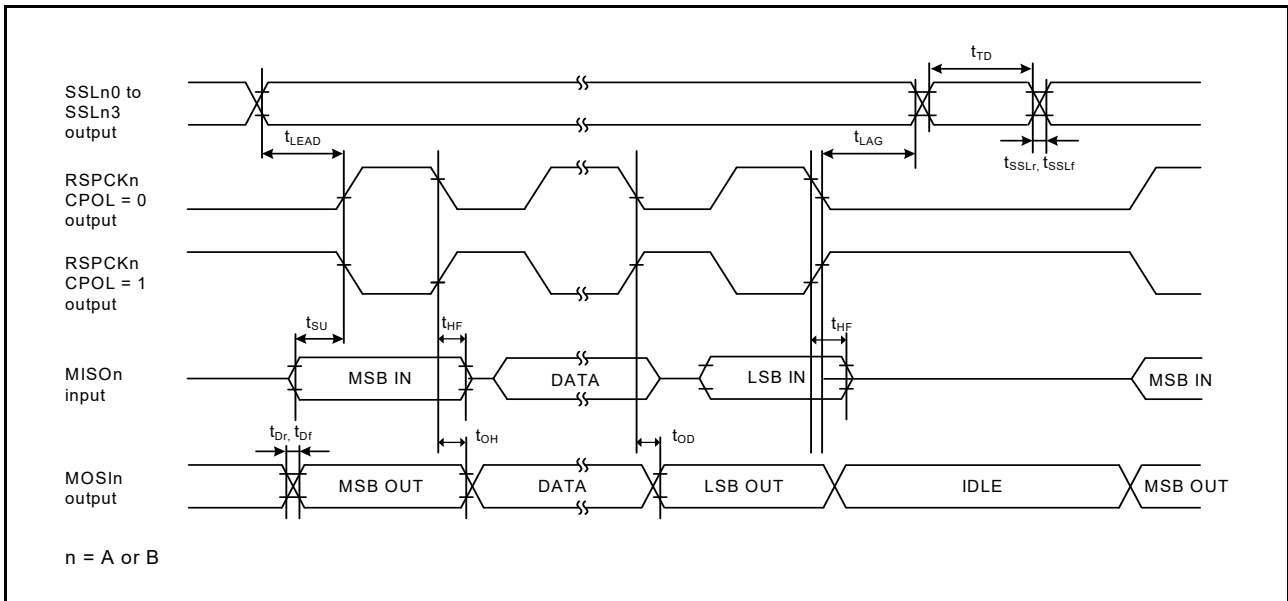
$t_{TD}$

SSLn0 to SSLn3 output

$t_{LEAD}$

$t_{LAG}$

$t_{SSLr}$, $t_{SSLf}$

RSPCKn CPOL = 0 output

RSPCKn CPOL = 1 output

$t_{SU}$

$t_{HF}$

$t_{HF}$

MISOn input

MSB IN

DATA

LSB IN

MSB IN

$t_{Dr}$, $t_{Df}$

$t_{OH}$

$t_{OD}$

MOSIn output

MSB OUT

DATA

LSB OUT

IDLE

MSB OUT

n = A or B